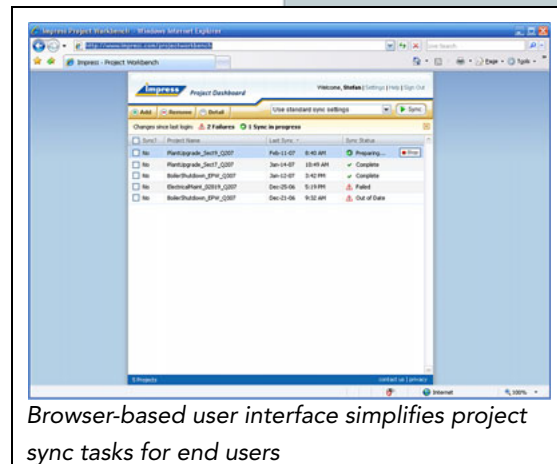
Impress Project Workbench - Windows Internet Explorer

http://www.impress.com/projectworkbench

Live Search

Impress - Project Workbench

Page Tools

Impress Project Dashboard

Welcome, Stefan | Settings | Help | Sign Out

Add | Remove | Detail

Use standard sync settings

Sync

Changes since last login: 2 Failures 1 Sync in progress

| Sync? | Project Name | Last Sync | | Sync Status | |
|---|---|---|---|---|---|
| No | PlantUpgrade_Sect9_Q207 | Feb-11-07 | 8:40 AM | Preparing... | Stop |
| No | PlantUpgrade_Sect7_Q207 | Jan-14-07 | 10:45 AM | Complete | |
| No | BoilerShutdown_EPW_Q207 | Jan-12-07 | 3:42 PM | Complete | |
| No | ElectricalMaint_02819_Q207 | Dec-25-06 | 5:19 PM | Failed | |
| No | BoilerShutdown_EPW_Q307 | Dec-21-06 | 9:32 AM | Out of Date | |

5 Projects

contact us | privacy

Internet

100%

Browser-based user interface simplifies project sync tasks for end users